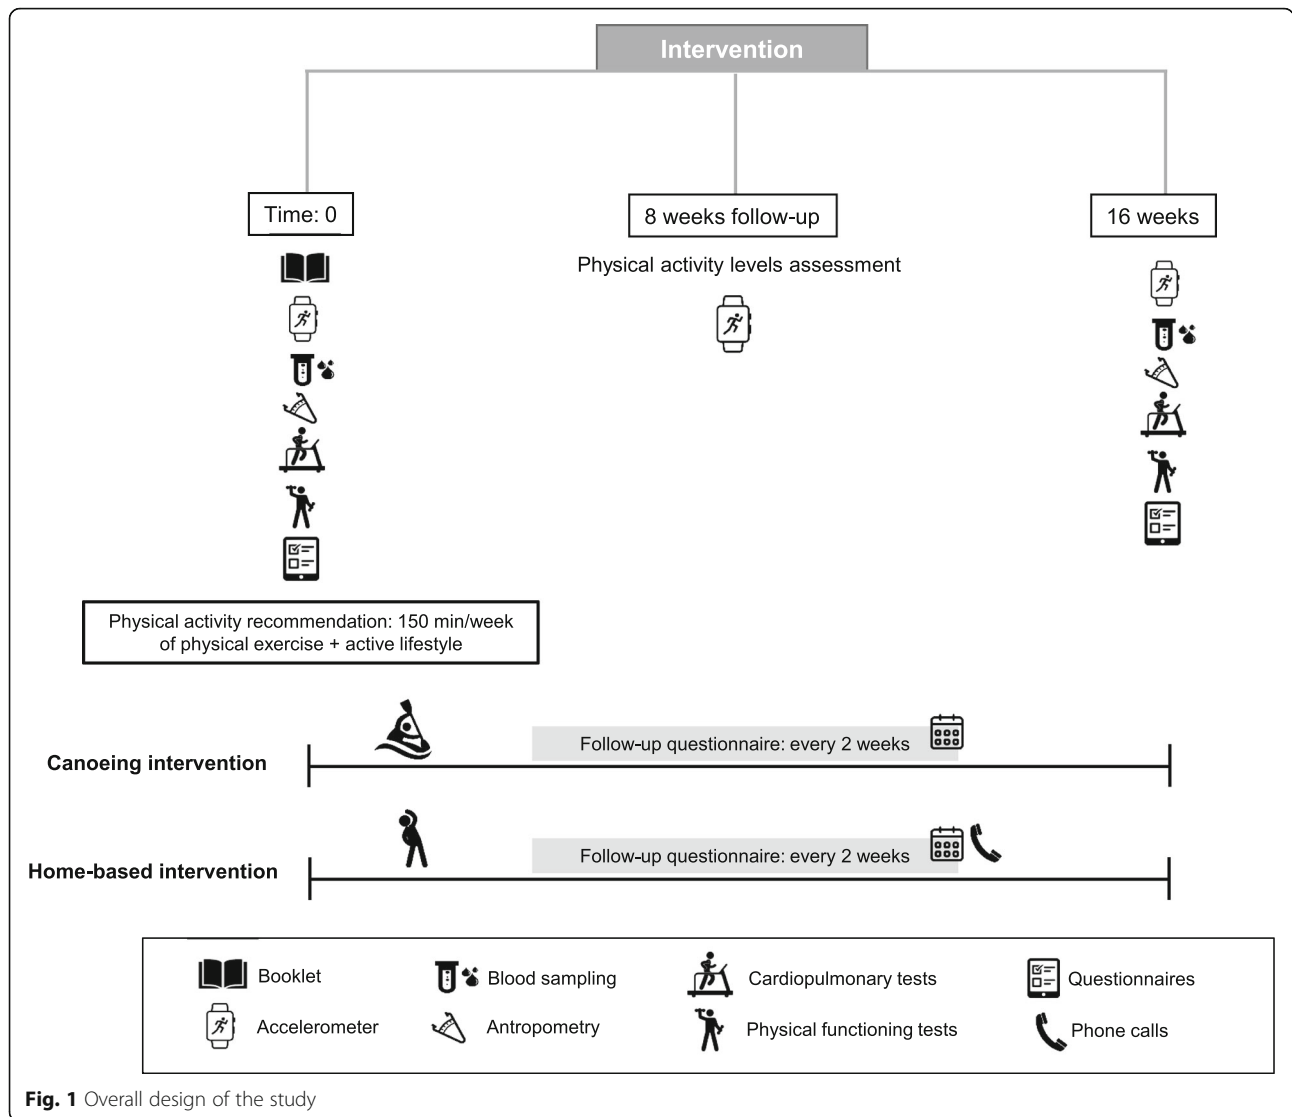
Intervention

Time: 0

8 weeks follow-up

Physical activity levels assessment

16 weeks

Physical activity recommendation: 150 min/week of physical exercise + active lifestyle

Canoeing intervention

Follow-up questionnaire: every 2 weeks

Home-based intervention

Follow-up questionnaire: every 2 weeks

Booklet
Blood sampling
Cardiopulmonary tests
Questionnaires
Accelerometer
Antropometry
Physical functioning tests
Phone calls

Fig. 1 Overall design of the study